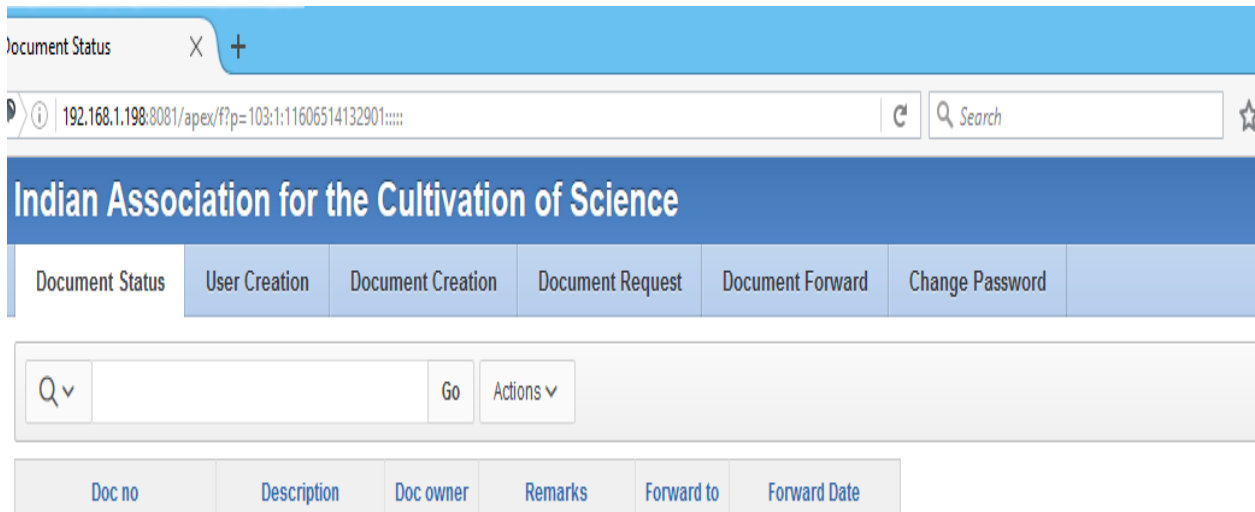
ocument Status

192.168.1.198:8081/apex/f?p=103:1:11606514132901:::::

Search

Indian Association for the Cultivation of Science

Document Status | User Creation | Document Creation | Document Request | Document Forward | Change Password

Go

Actions

| Doc no | Description | Doc owner | Remarks | Forward to | Forward Date |
|---|---|---|---|---|---|